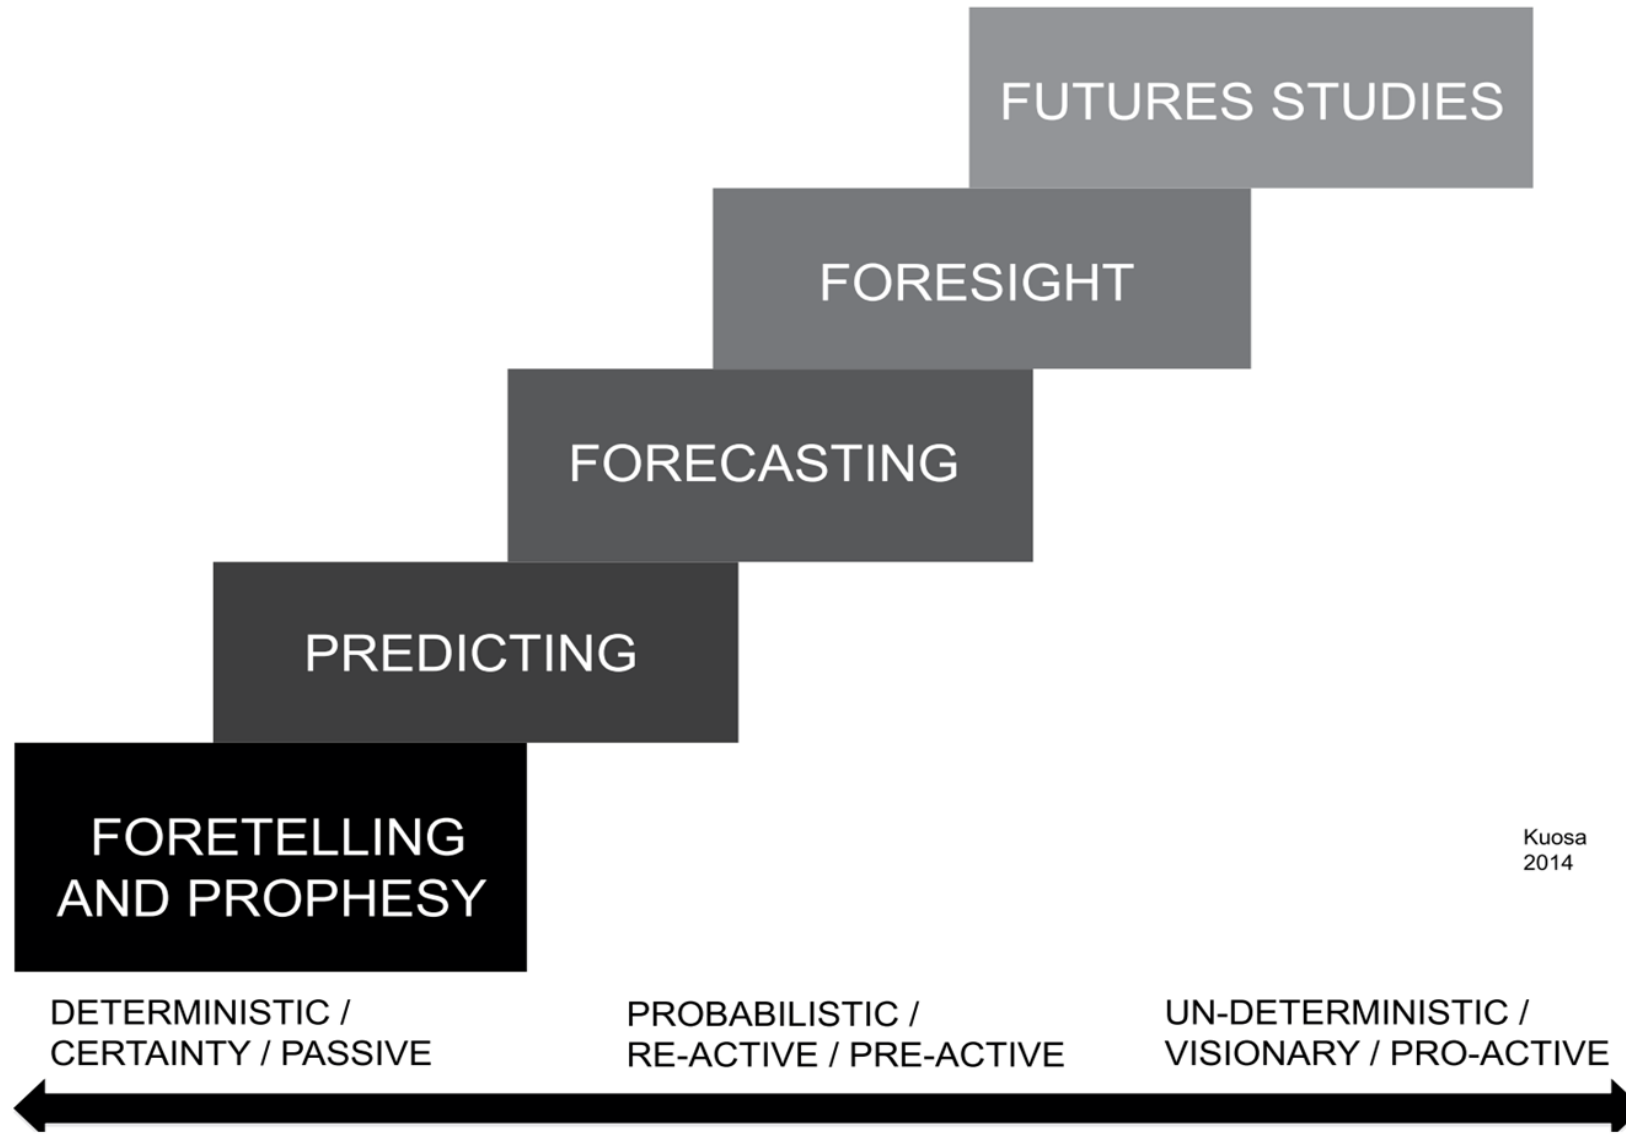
FUTURES STUDIES

FORESIGHT

FORECASTING

PREDICTING

FORETELLING AND PROPHESY

Kuosa 2014

DETERMINISTIC / CERTAINTY / PASSIVE

PROBABILISTIC / RE-ACTIVE / PRE-ACTIVE

UN-DETERMINISTIC / VISIONARY / PRO-ACTIVE